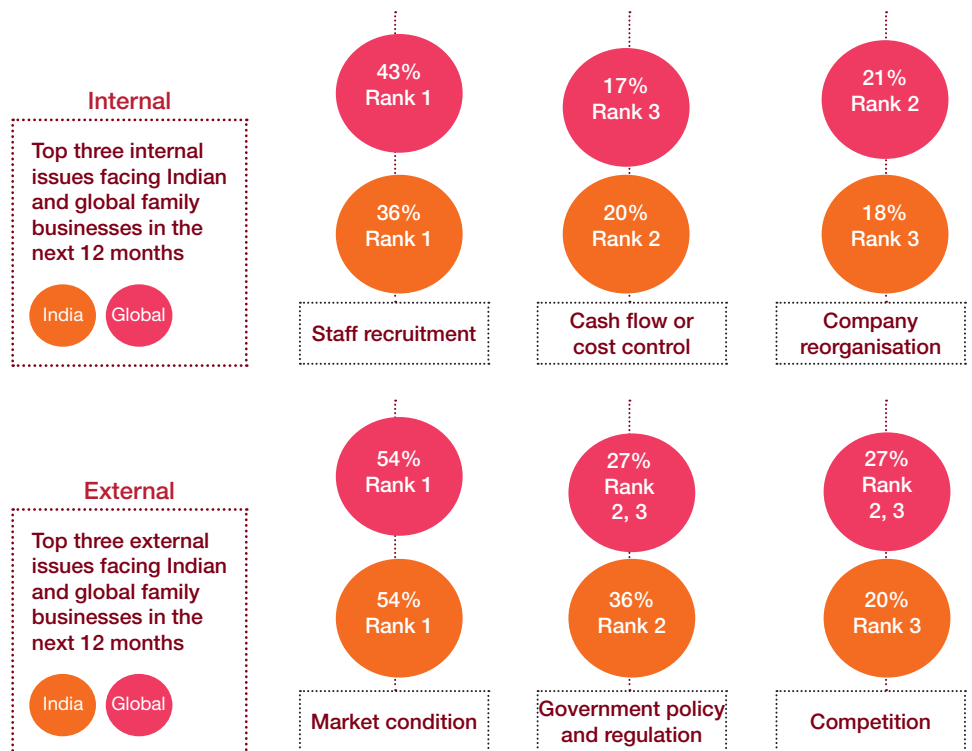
Internal

Top three internal issues facing Indian and global family businesses in the next 12 months

India Global

43%
Rank 1

36%
Rank 1

Staff recruitment

17%
Rank 3

20%
Rank 2

Cash flow or cost control

21%
Rank 2

18%
Rank 3

Company reorganisation

External

Top three external issues facing Indian and global family businesses in the next 12 months

India Global

54%
Rank 1

54%
Rank 1

Market condition

27%
Rank
2, 3

36%
Rank 2

Government policy and regulation

27%
Rank
2, 3

20%
Rank 3

Competition